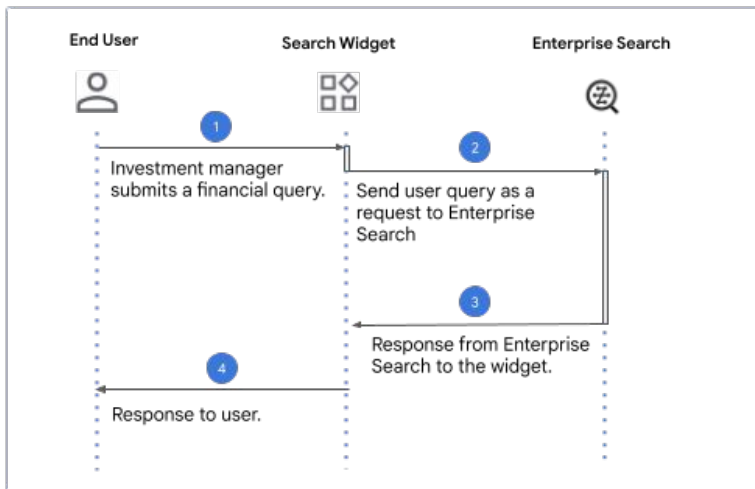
End User

Search Widget

Enterprise Search

1

Investment manager submits a financial query.

2

Send user query as a request to Enterprise Search

3

Response from Enterprise Search to the widget.

4

Response to user.